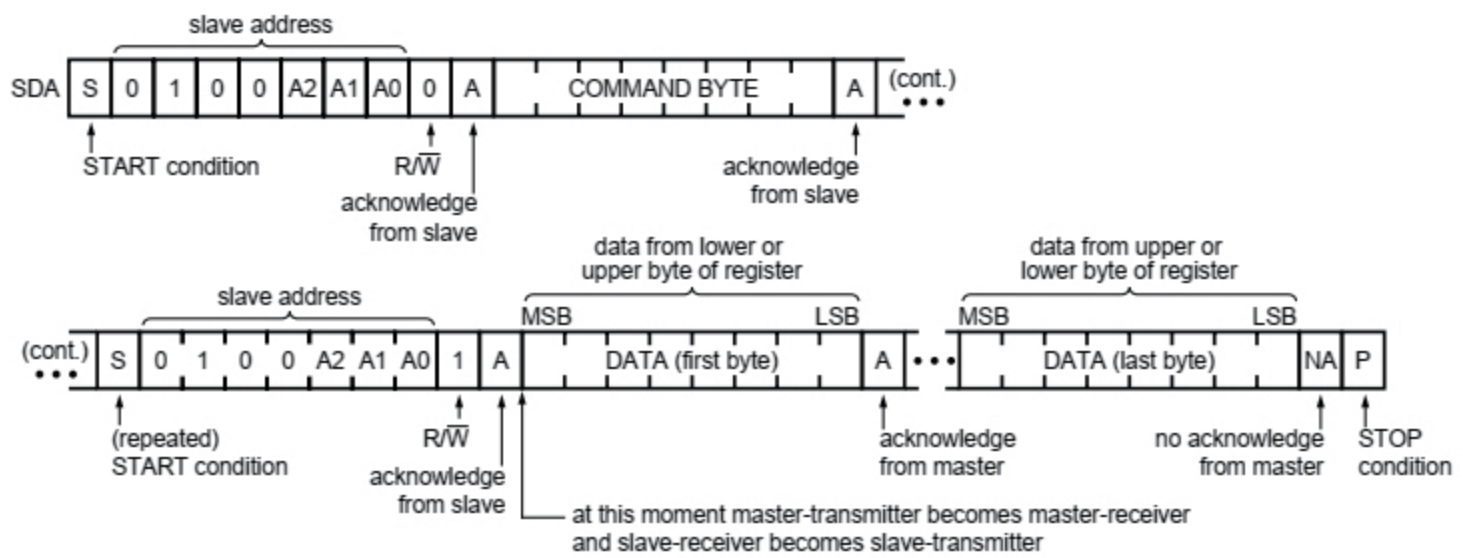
slave address

SDA S 0 1 0 0 A2 A1 A0 0 A COMMAND BYTE A (cont.)

START condition

$R/\overline{W}$

acknowledge from slave

acknowledge from slave

data from lower or upper byte of register

data from upper or lower byte of register

slave address

MSB LSB MSB LSB

(cont.) S 0 1 0 0 A2 A1 A0 1 A DATA (first byte) A DATA (last byte) NA P

(repeated) START condition

$R/\overline{W}$

acknowledge from slave

acknowledge from master

no acknowledge from master

STOP condition

at this moment master-transmitter becomes master-receiver and slave-receiver becomes slave-transmitter